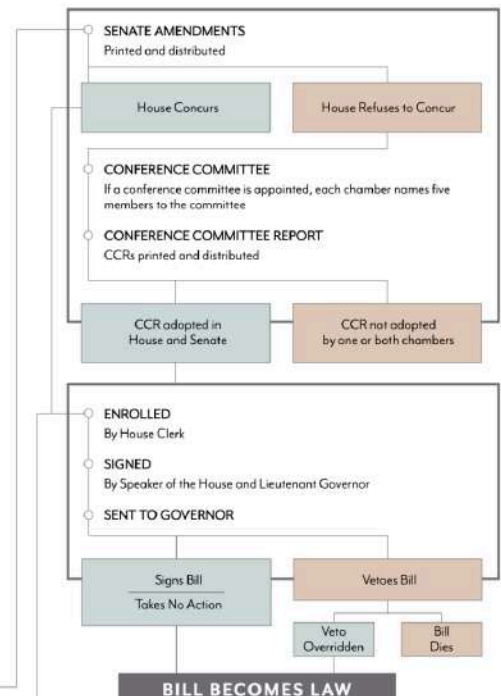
SENATE AMENDMENTS
Printed and distributed

House Concurs

House Refuses to Concur

CONFERENCE COMMITTEE
If a conference committee is appointed, each chamber names five members to the committee

CONFERENCE COMMITTEE REPORT
CCRs printed and distributed

CCR adopted in House and Senate

CCR not adopted by one or both chambers

ENROLLED
By House Clerk

SIGNED
By Speaker of the House and Lieutenant Governor

SENT TO GOVERNOR

Signs Bill

Takes No Action

Vetoes Bill

Veto Overridden

Bill Dies

BILL BECOMES LAW